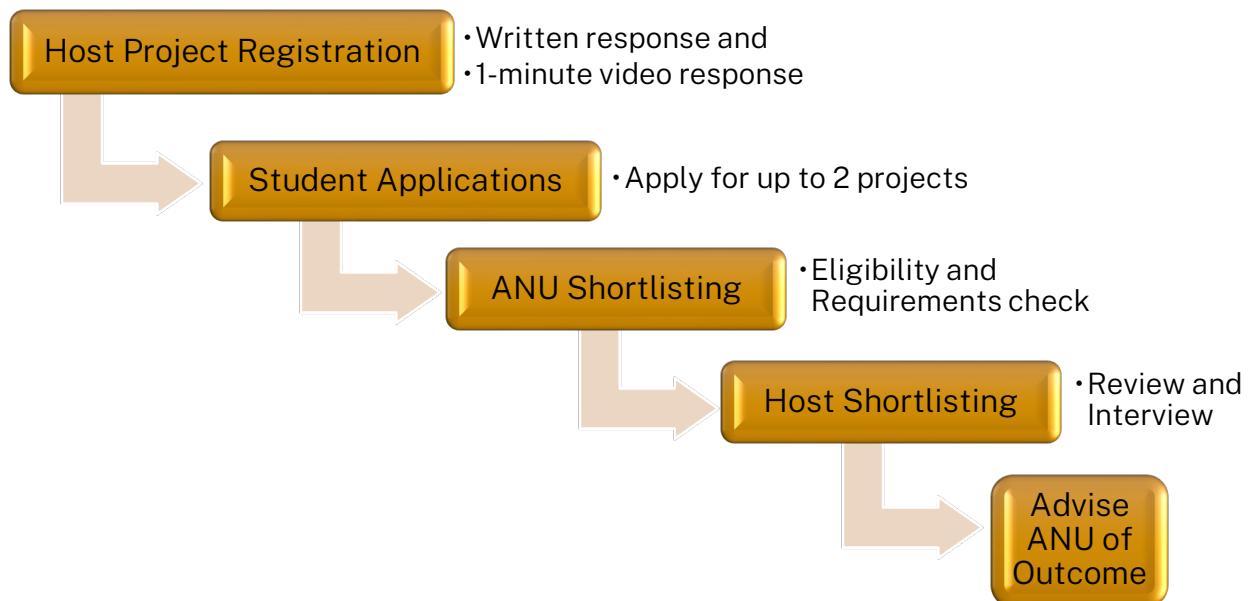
Host Project Registration

• Written response and
• 1-minute video response

Student Applications

• Apply for up to 2 projects

ANU Shortlisting

• Eligibility and Requirements check

Host Shortlisting

• Review and Interview

Advise ANU of Outcome